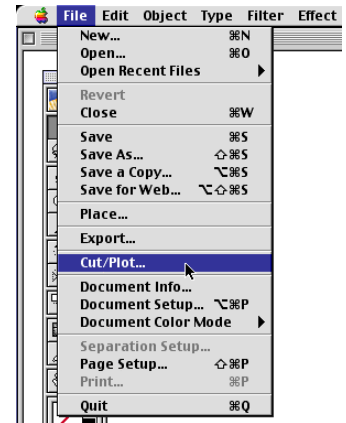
File Edit Object Type Filter Effect

New... ⌘N
Open... ⌘O
Open Recent Files ▶
Revert
Close ⌘W
Save ⌘S
Save As... ⇧⌘S
Save a Copy... ⌥⌘S
Save for Web... ⌥⇧⌘S
Place...
Export...
Cut/Plot...
Document Info...
Document Setup... ⌥⌘P
Document Color Mode ▶
Separation Setup...
Page Setup... ⇧⌘P
Print... ⌘P
Quit ⌘Q